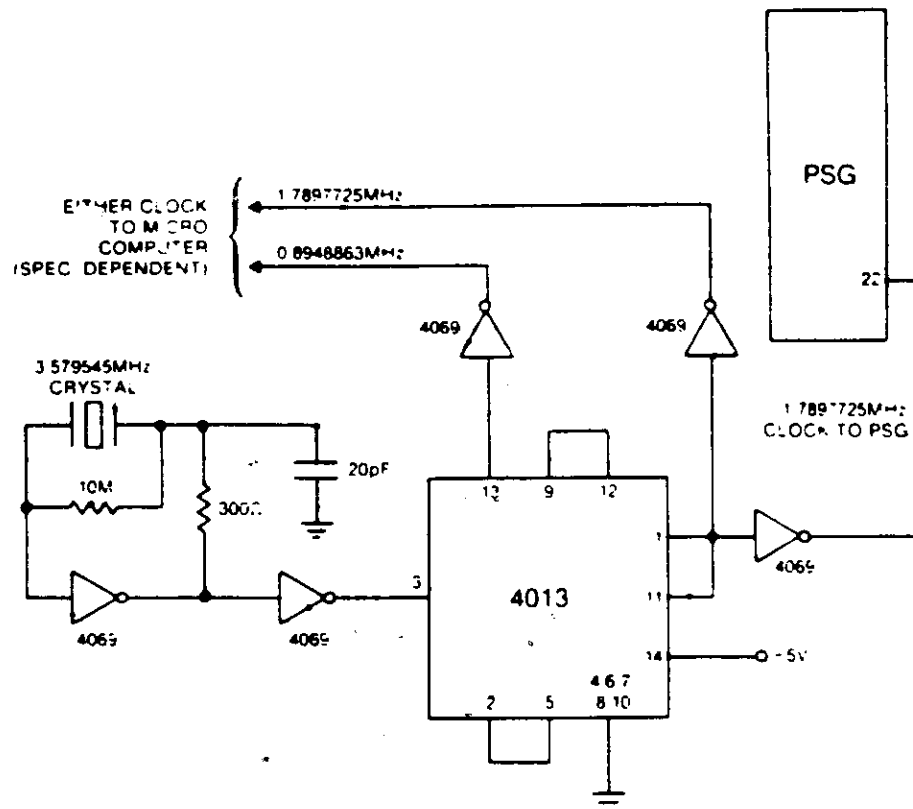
PSG

EITHER CLOCK TO MICRO COMPUTER (SPEC DEPENDENT)

1.7897725MHz

0.8948863MHz

22

4069

4069

3.579545MHz CRYSTAL

10M

300Ω

20pF

1.7897725MHz CLOCK TO PSG

13

9

12

1

11

14

3

4013

2

5

4 6 7
8 10

4069

4069

4069

-5V